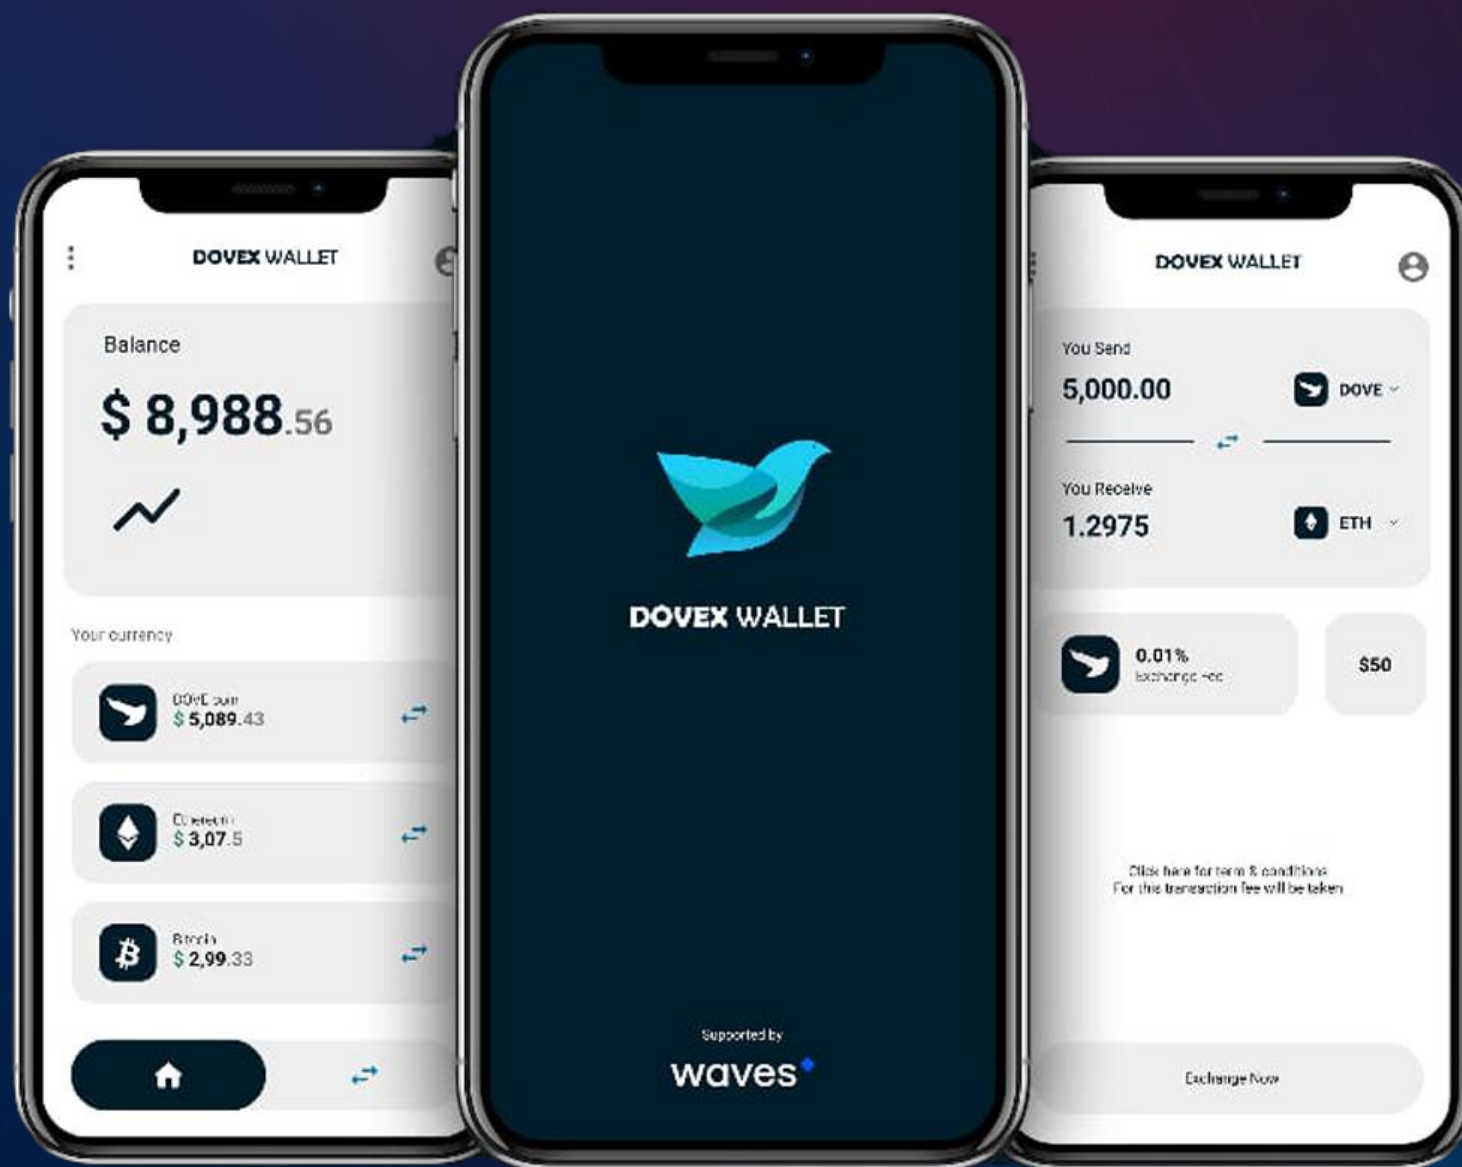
DOVEX WALLET

Balance

$ 8,988.56

Your currency

DOVE coin
$ 5,089.43

Ethereum
$ 3,07.5

Bitcoin
$ 2,99.33

DOVEX WALLET

Supported by

waves

DOVEX WALLET

You Send

5,000.00

DOVE

You Receive

1.2975

ETH

0.01%
Exchange Fee

$50

Click here for term & conditions
For this transaction fee will be taken

Exchange Now